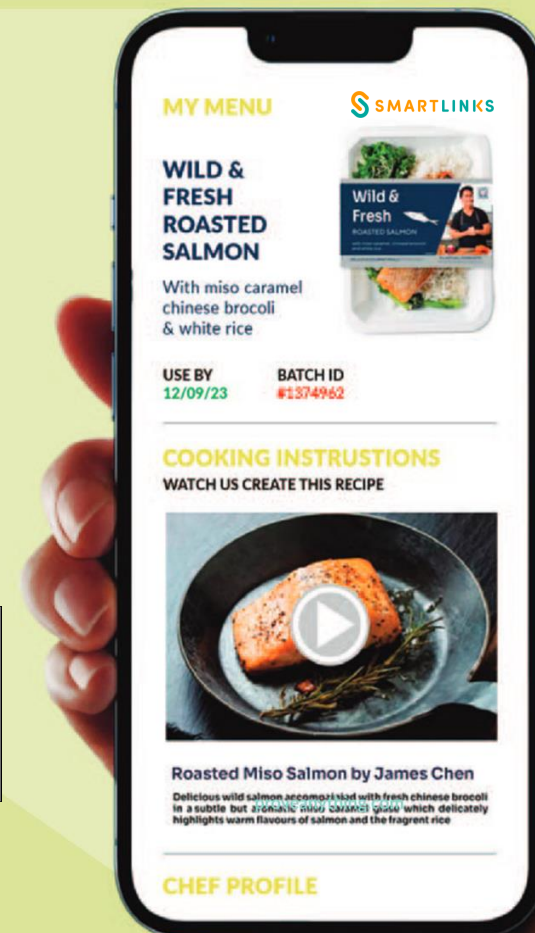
MY MENU

SMARTLINKS

WILD & FRESH ROASTED SALMON

With miso caramel chinese brocoli & white rice

Wild & Fresh
ROASTED SALMON

USE BY
12/09/23

BATCH ID
#1374962

COOKING INSTRUSTIONS
WATCH US CREATE THIS RECIPE

Roasted Miso Salmon by James Chen

Delicious wild salmon accompanied with fresh chinese brocoli in a subtle but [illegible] caramel glaze which delicately highlights warm flavours of salmon and the fragrent rice

CHEF PROFILE